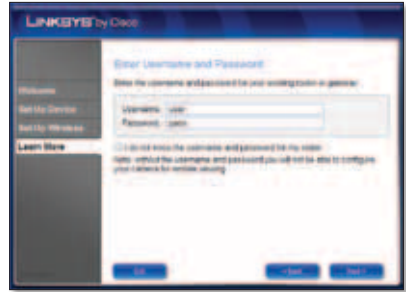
LINKSYS by Cisco

Welcome
Set Up Device
Set Up Wireless
Learn More

Enter Username and Password

Enter the username and password for your existing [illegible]

Username: user
Password: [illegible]

I do not know the username and password for my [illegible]
Note: without the username and password you will not be able to configure your camera for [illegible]

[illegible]
< Back
Next >